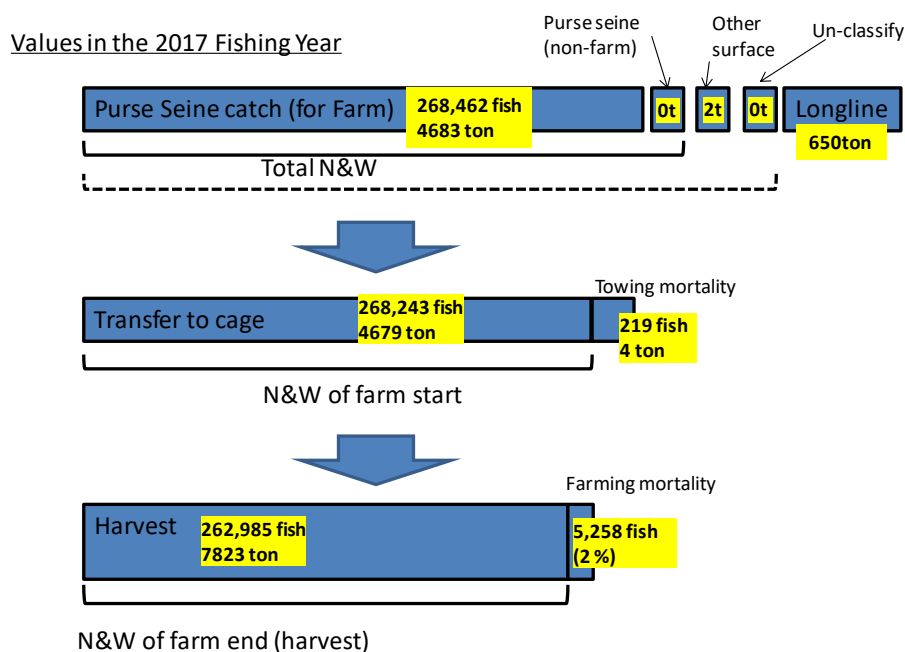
Values in the 2017 Fishing Year

Purse seine (non-farm)

Other surface

Un-classify

Purse Seine catch (for Farm)

268,462 fish
4683 ton

0t

2t

0t

Longline

650ton

Total N&W

Transfer to cage

268,243 fish
4679 ton

Towing mortality

219 fish
4 ton

N&W of farm start

Harvest

262,985 fish
7823 ton

Farming mortality

5,258 fish
(2 %)

N&W of farm end (harvest)